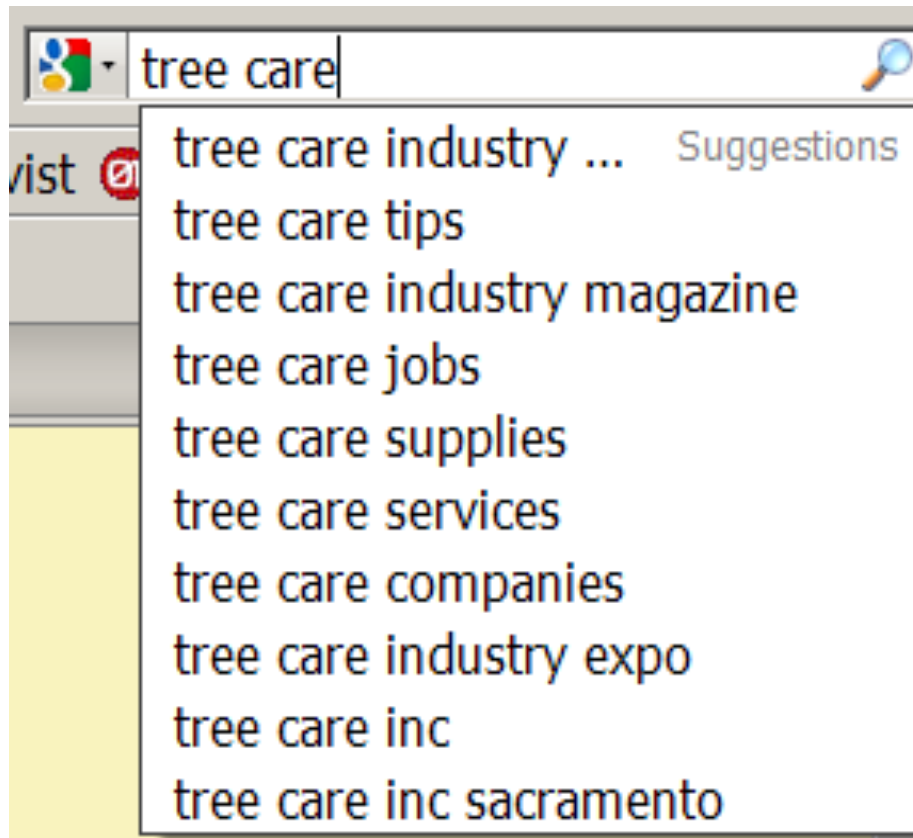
tree care

vist

tree care industry ... Suggestions
tree care tips
tree care industry magazine
tree care jobs
tree care supplies
tree care services
tree care companies
tree care industry expo
tree care inc
tree care inc sacramento